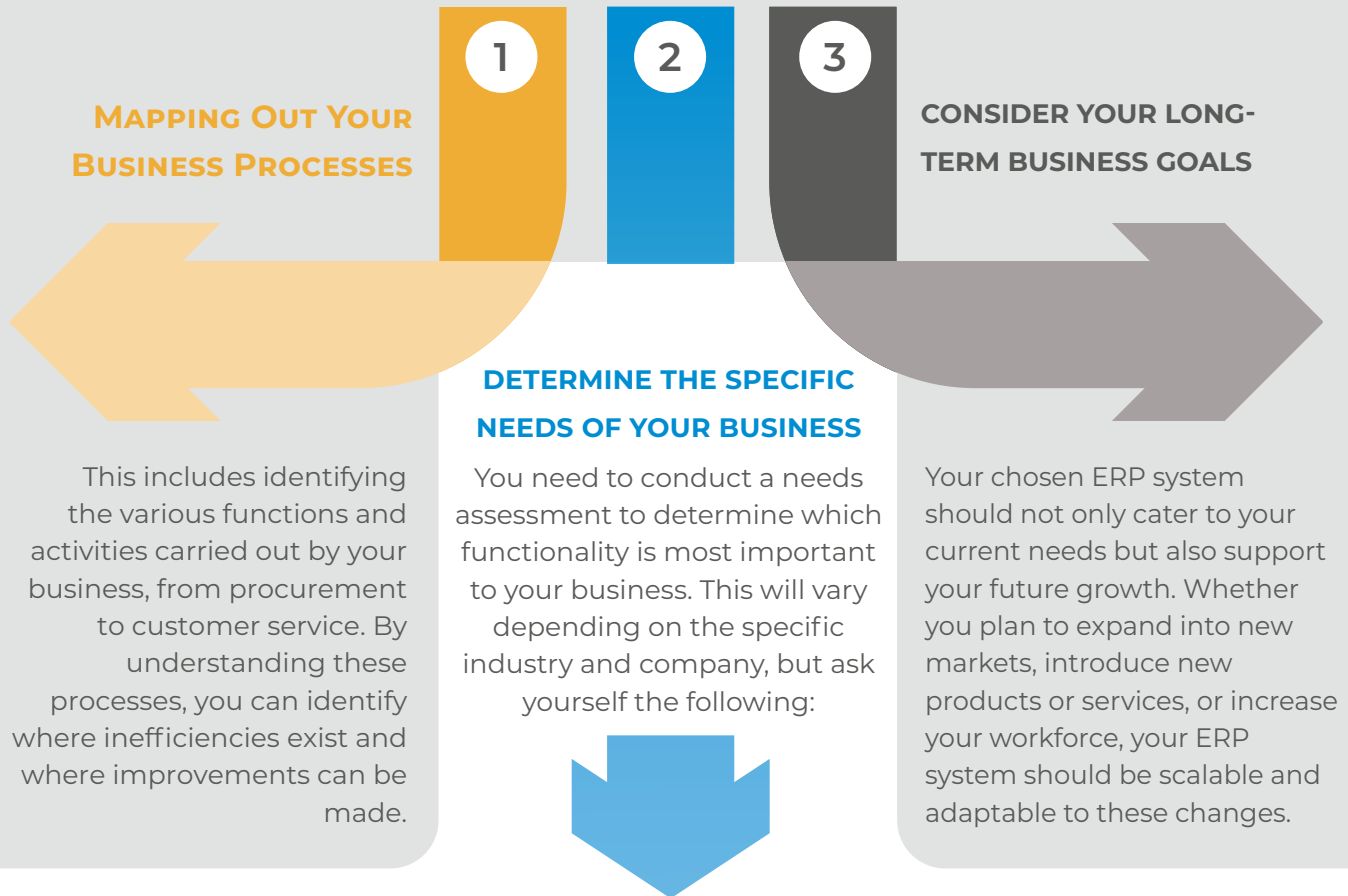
1

2

3

Mapping Out Your Business Processes

This includes identifying the various functions and activities carried out by your business, from procurement to customer service. By understanding these processes, you can identify where inefficiencies exist and where improvements can be made.

DETERMINE THE SPECIFIC NEEDS OF YOUR BUSINESS

You need to conduct a needs assessment to determine which functionality is most important to your business. This will vary depending on the specific industry and company, but ask yourself the following:

CONSIDER YOUR LONG-TERM BUSINESS GOALS

Your chosen ERP system should not only cater to your current needs but also support your future growth. Whether you plan to expand into new markets, introduce new products or services, or increase your workforce, your ERP system should be scalable and adaptable to these changes.